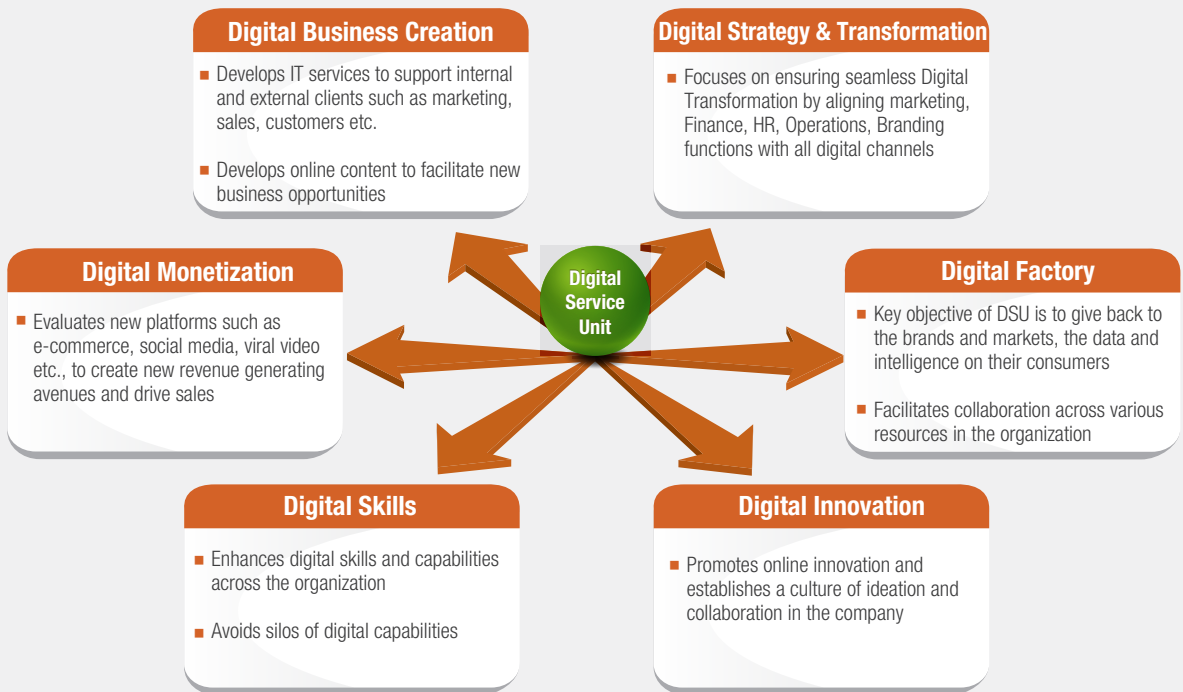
Digital Business Creation

Develops IT services to support internal and external clients such as marketing, sales, customers etc.

Develops online content to facilitate new business opportunities

Digital Strategy & Transformation

Focuses on ensuring seamless Digital Transformation by aligning marketing, Finance, HR, Operations, Branding functions with all digital channels

Digital Monetization

Evaluates new platforms such as e-commerce, social media, viral video etc., to create new revenue generating avenues and drive sales

Digital Service Unit

Digital Factory

Key objective of DSU is to give back to the brands and markets, the data and intelligence on their consumers

Facilitates collaboration across various resources in the organization

Digital Skills

Enhances digital skills and capabilities across the organization

Avoids silos of digital capabilities

Digital Innovation

Promotes online innovation and establishes a culture of ideation and collaboration in the company